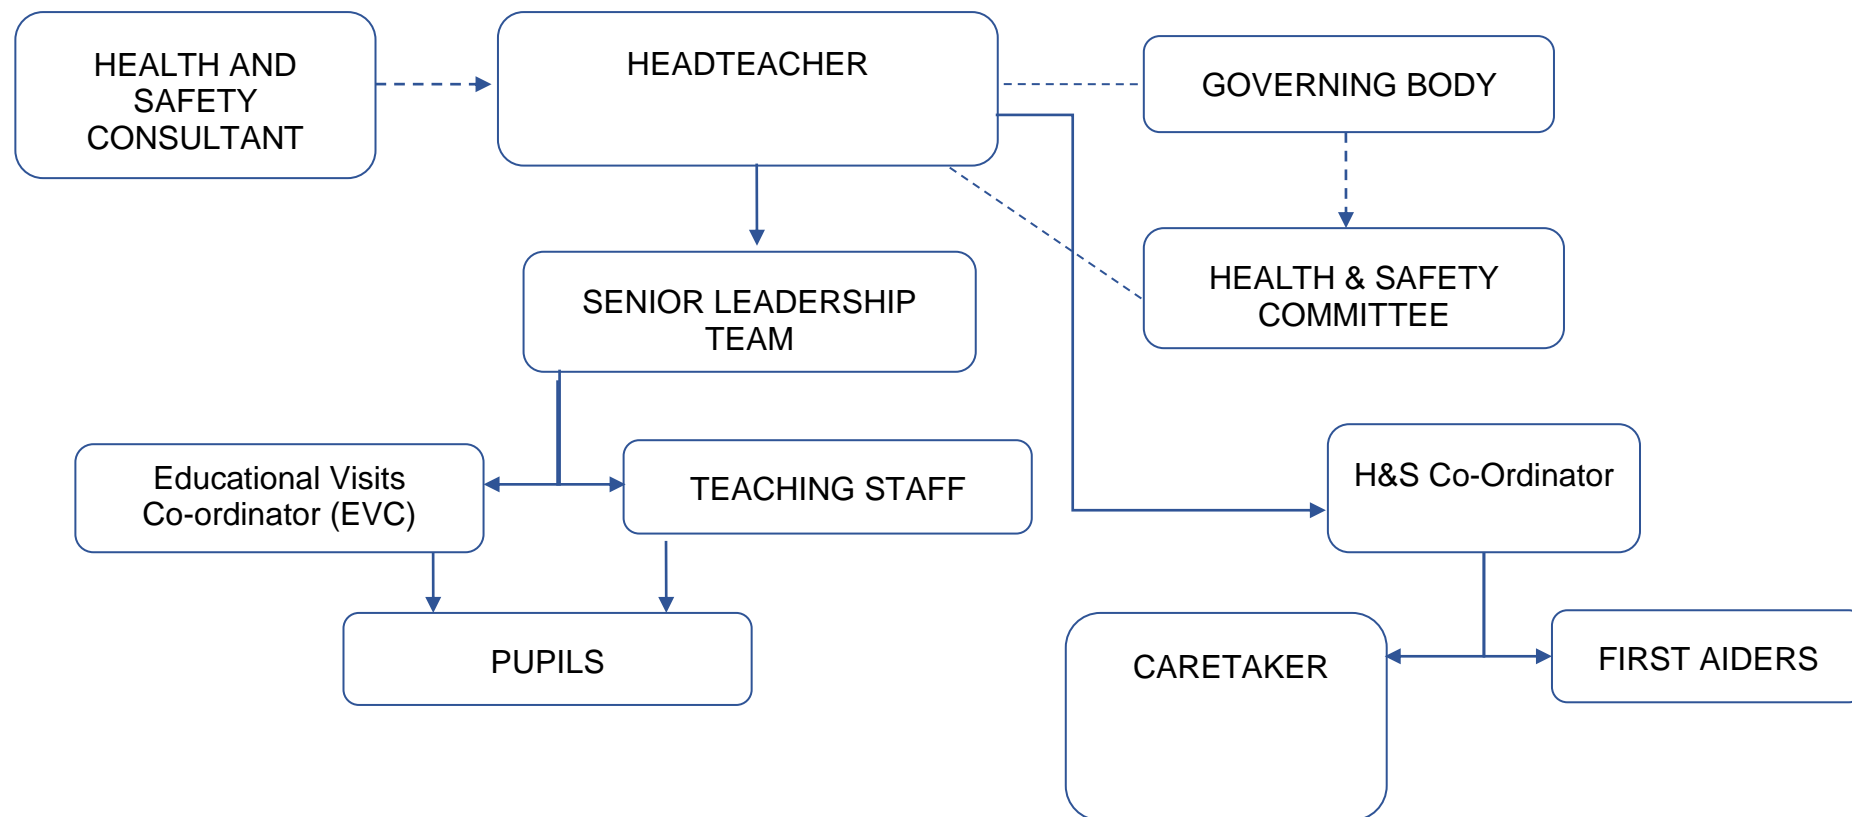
HEALTH AND SAFETY CONSULTANT

HEADTEACHER

GOVERNING BODY

HEALTH & SAFETY COMMITTEE

SENIOR LEADERSHIP TEAM

Educational Visits Co-ordinator (EVC)

TEACHING STAFF

H&S Co-Ordinator

PUPILS

CARETAKER

FIRST AIDERS